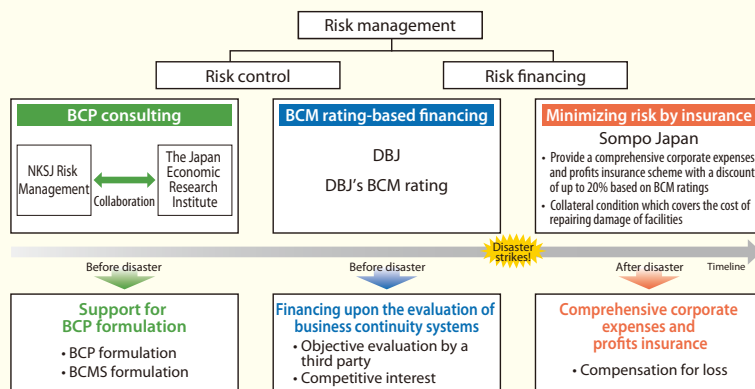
Risk management

Risk control

Risk financing

BCP consulting

NKSJ Risk Management

Collaboration

The Japan Economic Research Institute

BCM rating-based financing

DBJ

DBJ's BCM rating

Minimizing risk by insurance

Sompo Japan

• Provide a comprehensive corporate expenses and profits insurance scheme with a discount of up to 20% based on BCM ratings

• Collateral condition which covers the cost of repairing damage of facilities

Disaster strikes!

Before disaster

Before disaster

After disaster

Timeline

Support for BCP formulation

• BCP formulation

• BCMS formulation

Financing upon the evaluation of business continuity systems

• Objective evaluation by a third party

• Competitive interest

Comprehensive corporate expenses and profits insurance

• Compensation for loss